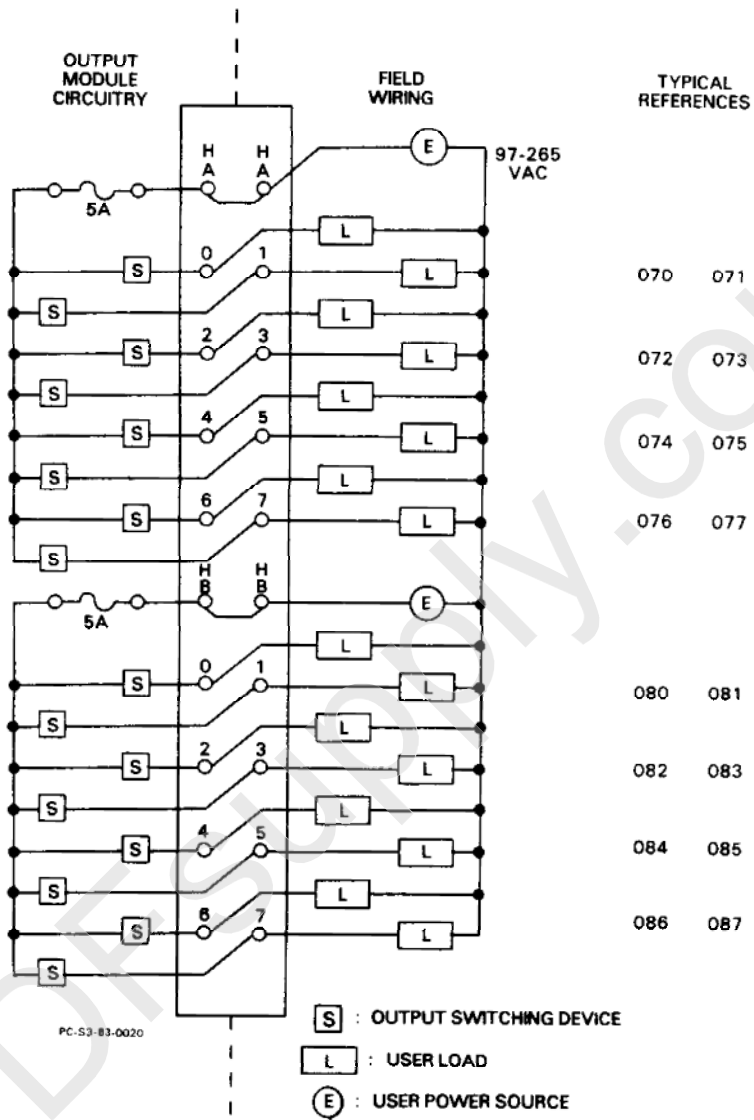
OUTPUT MODULE CIRCUITRY

FIELD WIRING

TYPICAL REFERENCES

H A H A

E

97-265 VAC

5A

L

0 1

S L

070 071

S L

2 3

S L

072 073

S L

4 5

S L

074 075

S L

6 7

S L

076 077

S

H B H B

5A

E

L

0 1

S L

080 081

S L

2 3

S L

082 083

S L

4 5

S L

084 085

S L

6 7

S L

086 087

S

PC-S3-83-0020

S : OUTPUT SWITCHING DEVICE

L : USER LOAD

E : USER POWER SOURCE

DFSupply.com